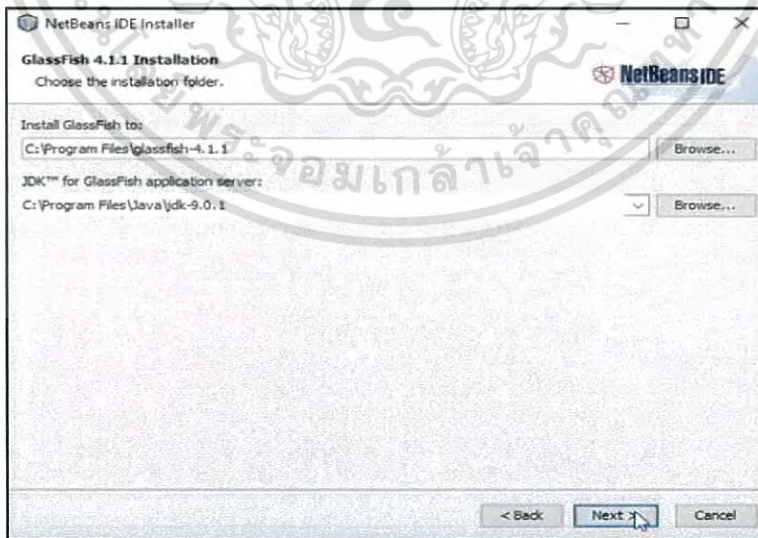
NetBeans IDE Installer

GlassFish 4.1.1 Installation
Choose the installation folder.

NetBeans IDE

Install GlassFish to:
C:\Program Files\glassfish-4.1.1
Browse...

JDK™ for GlassFish application server:
C:\Program Files\Java\jdk-9.0.1
Browse...

จอมเกล้าเจ้าคุณทหาร

< Back
Next >
Cancel